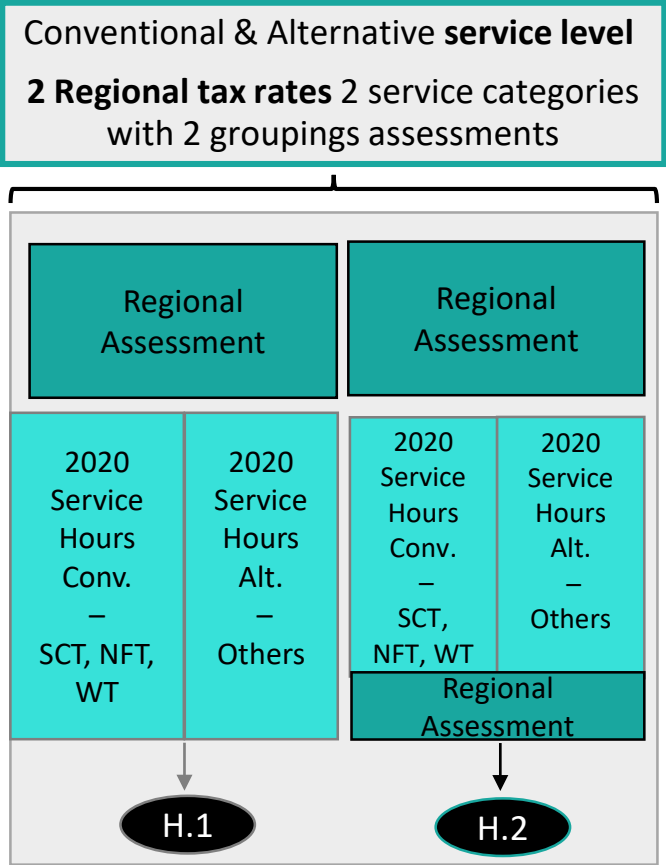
Conventional & Alternative **service level**

**2 Regional tax rates** 2 service categories with 2 groupings assessments

Regional Assessment

2020 Service Hours Conv. – SCT, NFT, WT

2020 Service Hours Alt. – Others

H.1

Regional Assessment

2020 Service Hours Conv. – SCT, NFT, WT

2020 Service Hours Alt. – Others

Regional Assessment

H.2